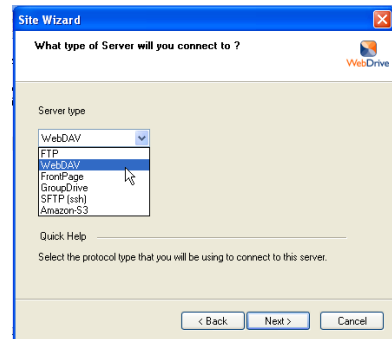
Site Wizard

What type of Server will you connect to ?

WebDrive

Server type

WebDAV

FTP
WebDAV
FrontPage
GroupDrive
SFTP (ssh)
Amazon-S3

Quick Help

Select the protocol type that you will be using to connect to this server.

< Back
Next >
Cancel